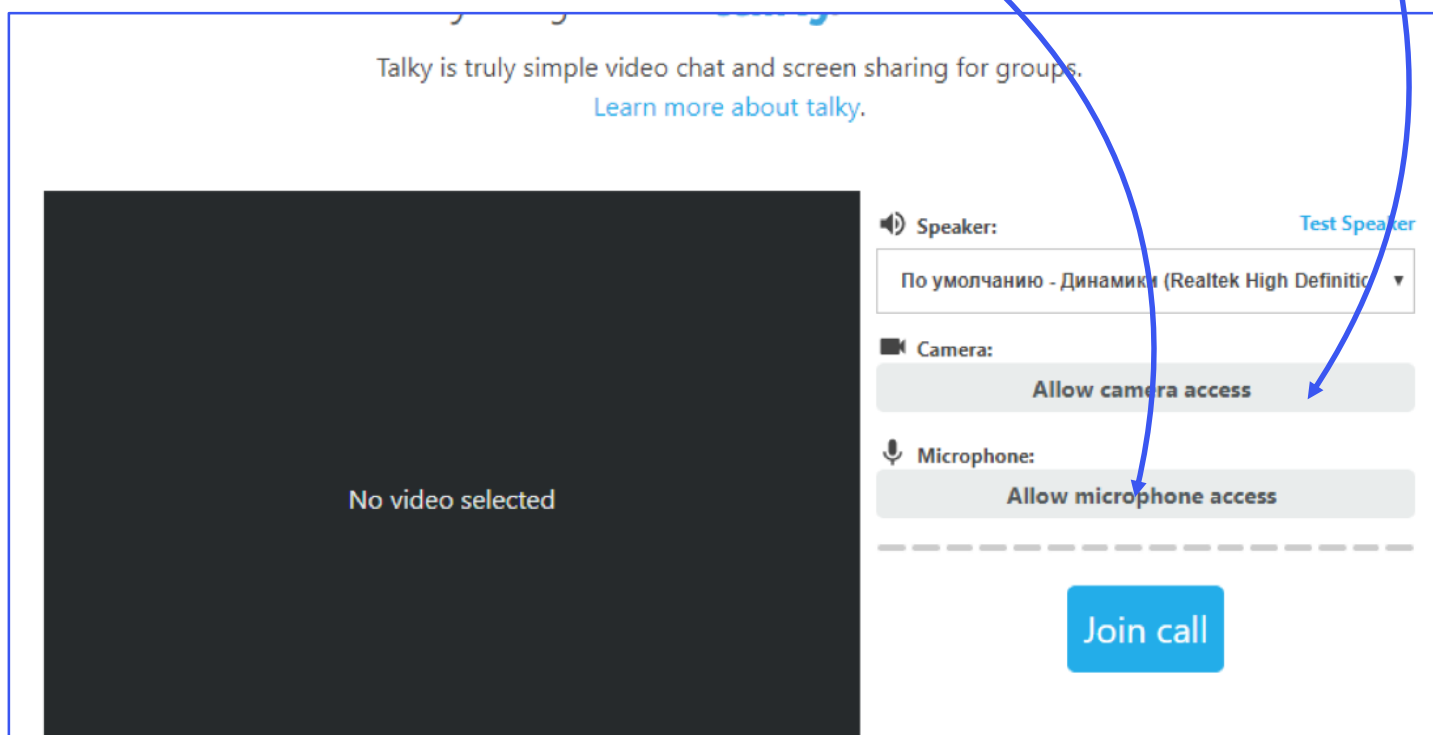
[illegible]

Talky is truly simple video chat and screen sharing for groups.
Learn more about talky.

No video selected

Speaker:
Test Speaker
По умолчанию - Динамики (Realtek High Definitio

Camera:
Allow camera access

Microphone:
Allow microphone access

Join call